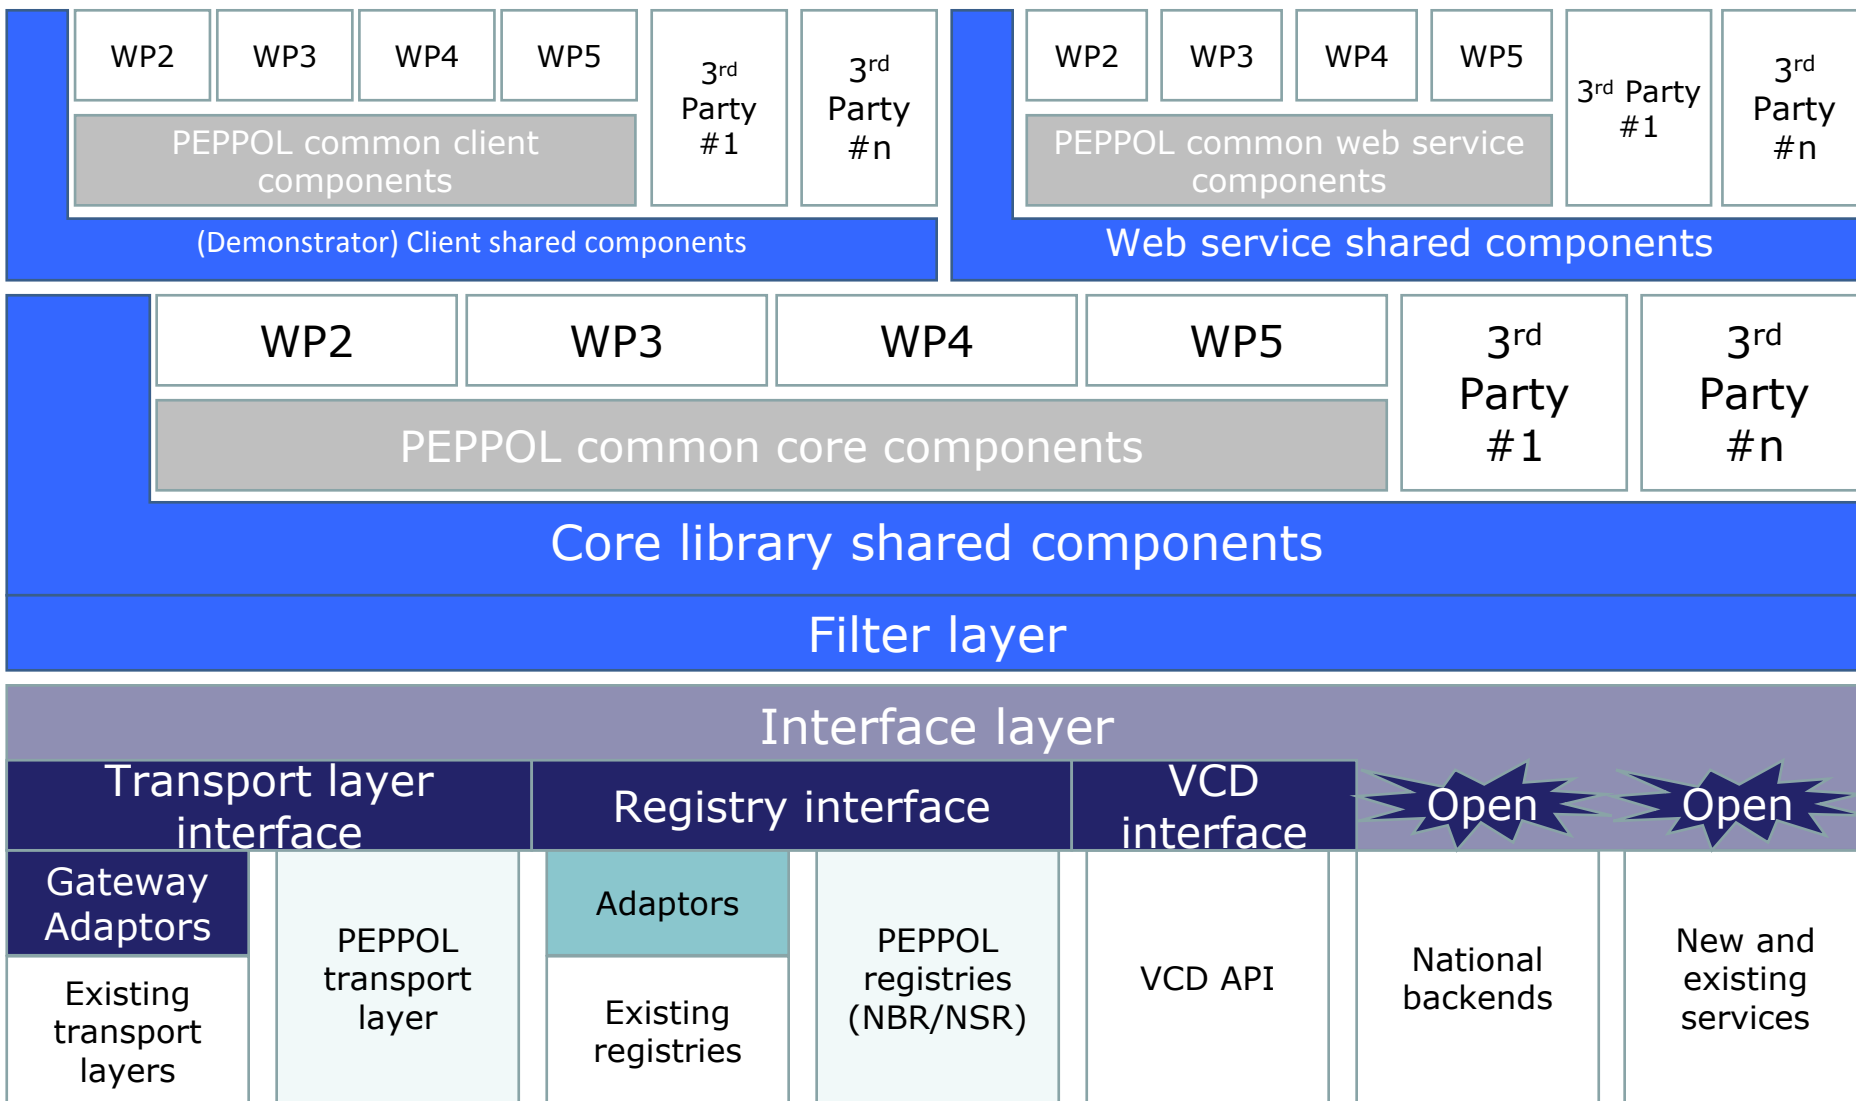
WP2
WP3
WP4
WP5
3$^{rd}$ Party #1
3$^{rd}$ Party #n
PEPPOL common client components
(Demonstrator) Client shared components

WP2
WP3
WP4
WP5
3$^{rd}$ Party #1
3$^{rd}$ Party #n
PEPPOL common web service components
Web service shared components

WP2
WP3
WP4
WP5
3$^{rd}$ Party #1
3$^{rd}$ Party #n
PEPPOL common core components
Core library shared components

Filter layer

Interface layer

Transport layer interface
Registry interface
VCD interface
Open
Open

Gateway Adaptors
Existing transport layers
PEPPOL transport layer
Adaptors
Existing registries
PEPPOL registries (NBR/NSR)
VCD API
National backends
New and existing services